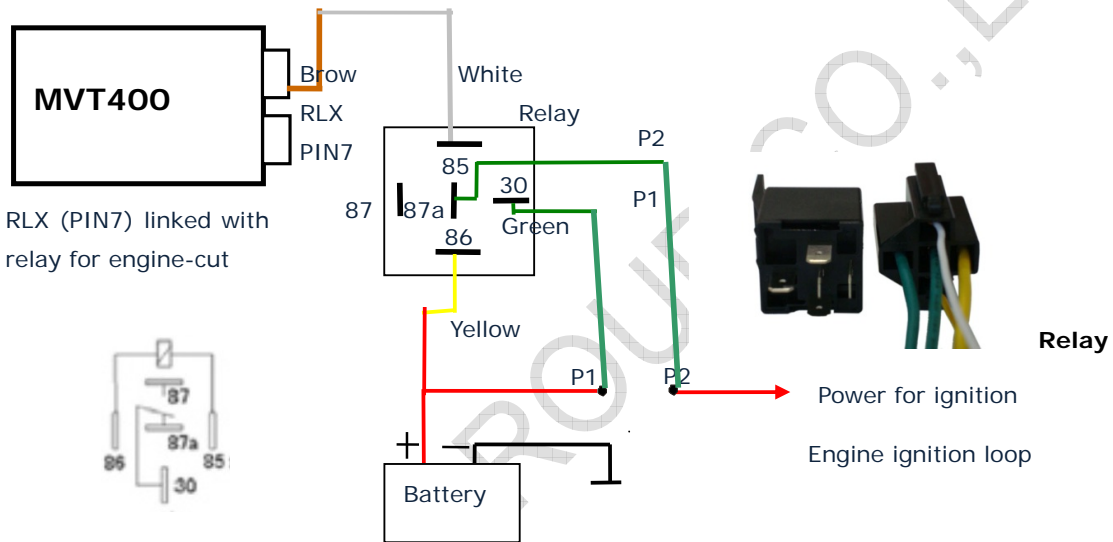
MVT400

Brow

RLX

PIN7

White

Relay

P2

85

87

87a

30

P1

Green

86

RLX (PIN7) linked with relay for engine-cut

Yellow

87

87a

86

85

30

P1

P2

Power for ignition

Engine ignition loop

+

−

Battery

Relay